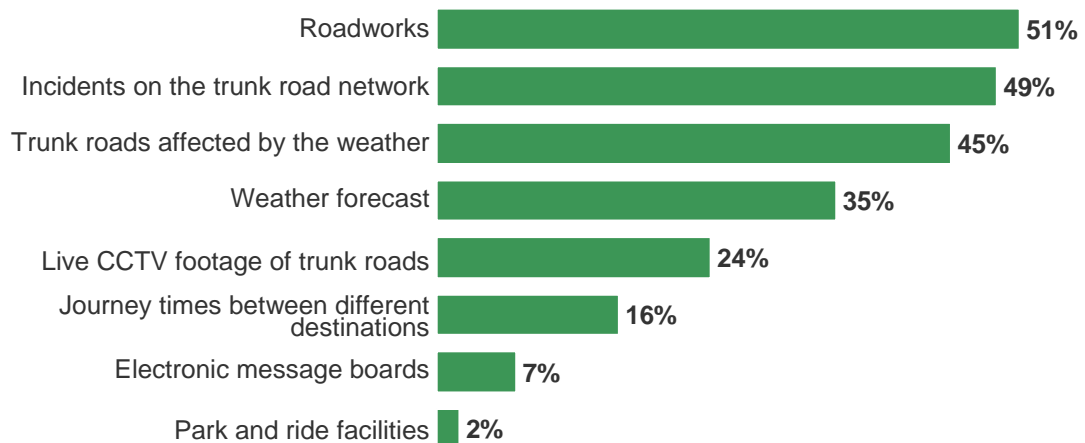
Roadworks 51%
Incidents on the trunk road network 49%
Trunk roads affected by the weather 45%
Weather forecast 35%
Live CCTV footage of trunk roads 24%
Journey times between different destinations 16%
Electronic message boards 7%
Park and ride facilities 2%